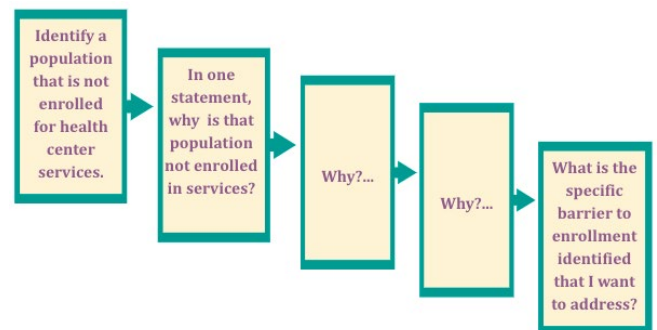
Identify a population that is not enrolled for health center services.

In one statement, why is that population not enrolled in services?

Why?...

Why?...

What is the specific barrier to enrollment identified that I want to address?